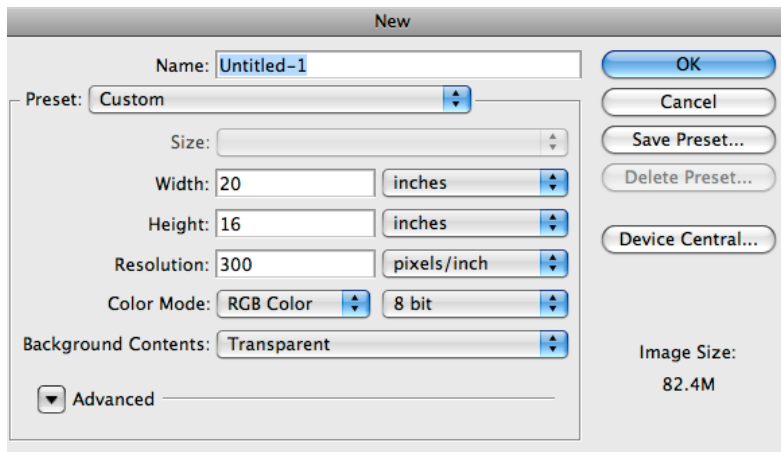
New

Name: Untitled-1

Preset: Custom

Size:

Width: 20 inches

Height: 16 inches

Resolution: 300 pixels/inch

Color Mode: RGB Color 8 bit

Background Contents: Transparent

Advanced

OK

Cancel

Save Preset...

Delete Preset...

Device Central...

Image Size:

82.4M